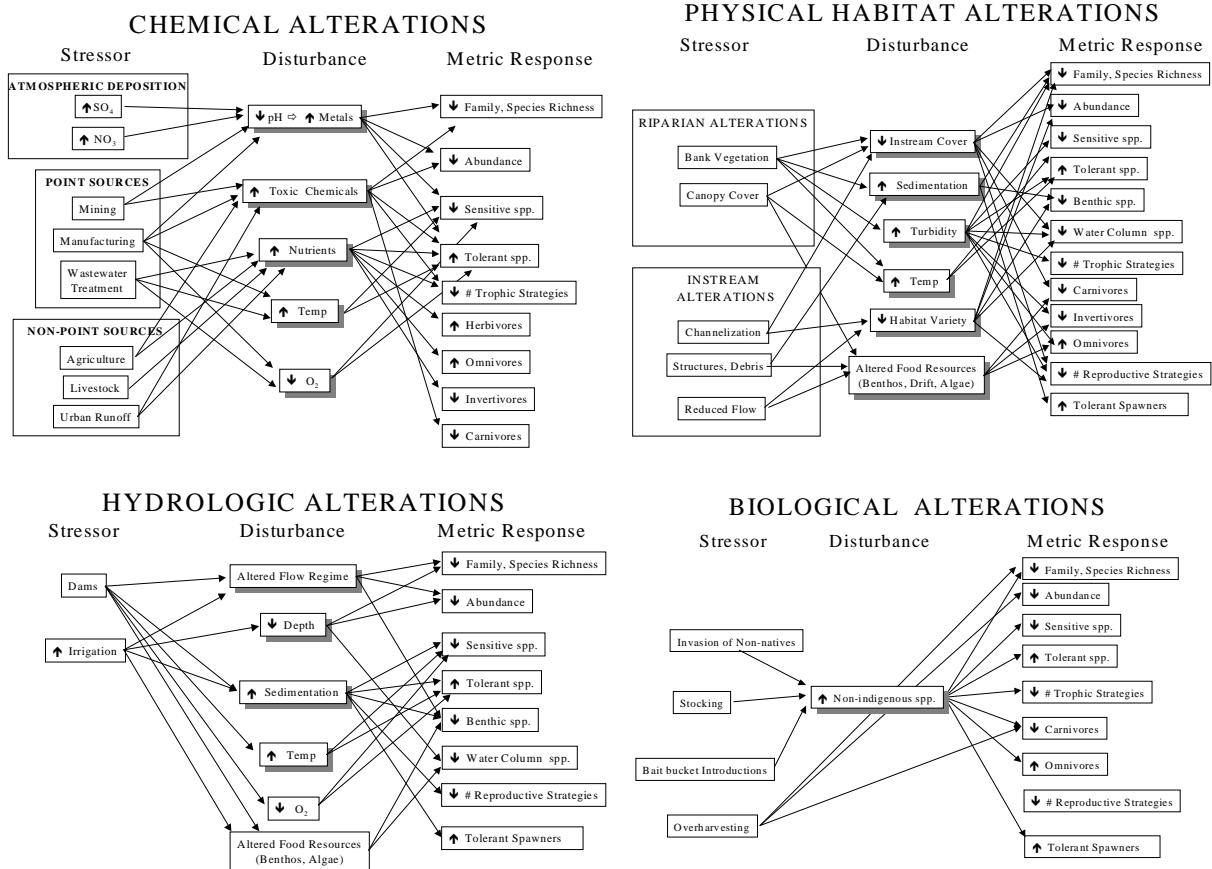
CHEMICAL ALTERATIONS

Stressor

Disturbance

Metric Response

ATMOSPHERIC DEPOSITION

↑ $SO_4$

↑ $NO_3$

POINT SOURCES

Mining

Manufacturing

Wastewater Treatment

NON-POINT SOURCES

Agriculture

Livestock

Urban Runoff

↓ pH ⇨ ↑ Metals

↑ Toxic Chemicals

↑ Nutrients

↑ Temp

↓ $O_2$

↓ Family, Species Richness

↓ Abundance

↓ Sensitive spp.

↑ Tolerant spp.

↓ # Trophic Strategies

↑ Herbivores

↑ Omnivores

↓ Invertivores

↓ Carnivores

PHYSICAL HABITAT ALTERATIONS

Stressor

Disturbance

Metric Response

RIPARIAN ALTERATIONS

Bank Vegetation

Canopy Cover

INSTREAM ALTERATIONS

Channelization

Structures, Debris

Reduced Flow

↓ Instream Cover

↑ Sedimentation

↑ Turbidity

↑ Temp

↓ Habitat Variety

Altered Food Resources (Benthos, Drift, Algae)

↓ Family, Species Richness

↓ Abundance

↓ Sensitive spp.

↑ Tolerant spp.

↓ Benthic spp.

↓ Water Column spp.

↓ # Trophic Strategies

↓ Carnivores

↓ Invertivores

↑ Omnivores

↓ # Reproductive Strategies

↑ Tolerant Spawners

HYDROLOGIC ALTERATIONS

Stressor

Disturbance

Metric Response

Dams

↑ Irrigation

Altered Flow Regime

↓ Depth

↑ Sedimentation

↑ Temp

↓ $O_2$

Altered Food Resources (Benthos, Algae)

↓ Family, Species Richness

↓ Abundance

↓ Sensitive spp.

↑ Tolerant spp.

↓ Benthic spp.

↓ Water Column spp.

↓ # Reproductive Strategies

↑ Tolerant Spawners

BIOLOGICAL ALTERATIONS

Stressor

Disturbance

Metric Response

Invasion of Non-natives

Stocking

Bait bucket Introductions

Overharvesting

↑ Non-indigenous spp.

↓ Family, Species Richness

↓ Abundance

↓ Sensitive spp.

↑ Tolerant spp.

↓ # Trophic Strategies

↓ Carnivores

↑ Omnivores

↓ # Reproductive Strategies

↑ Tolerant Spawners